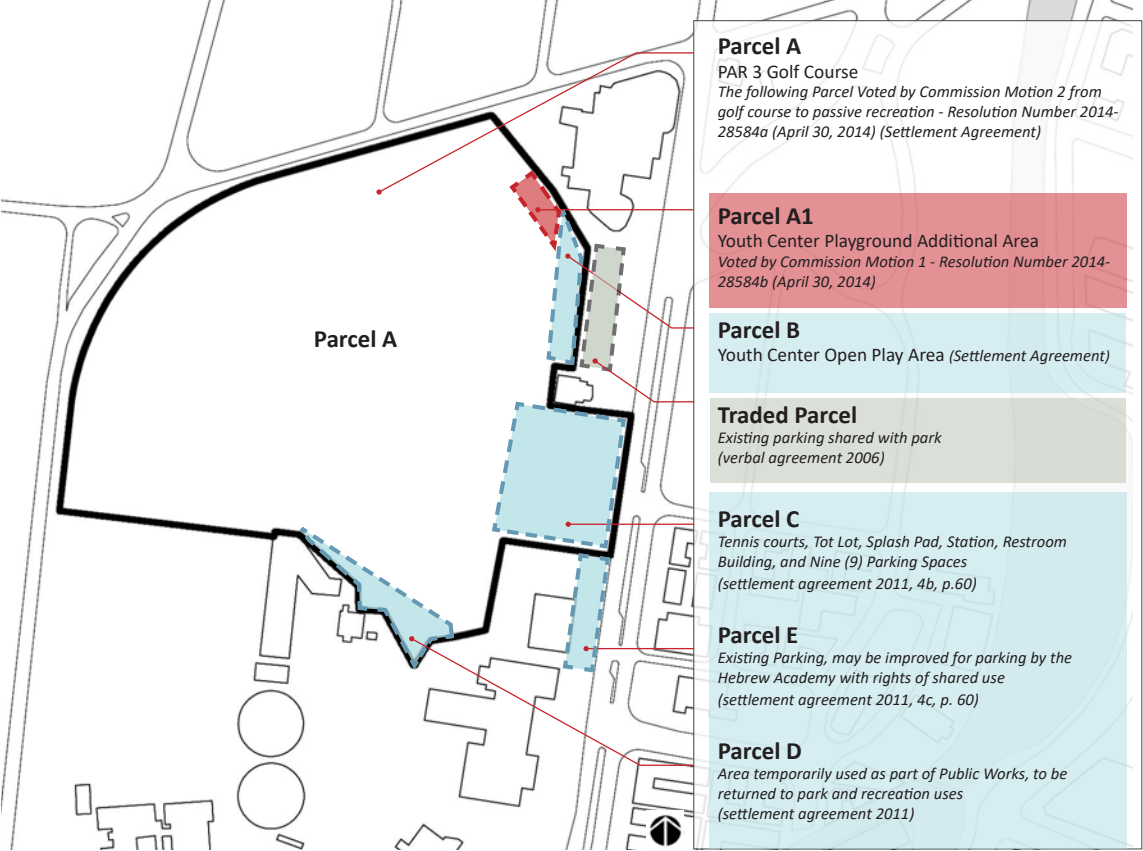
Parcel A

Parcel A
PAR 3 Golf Course
*The following Parcel Voted by Commission Motion 2 from golf course to passive recreation - Resolution Number 2014-28584a (April 30, 2014) (Settlement Agreement)*

Parcel A1
Youth Center Playground Additional Area
*Voted by Commission Motion 1 - Resolution Number 2014-28584b (April 30, 2014)*

Parcel B
Youth Center Open Play Area *(Settlement Agreement)*

Traded Parcel
*Existing parking shared with park (verbal agreement 2006)*

Parcel C
*Tennis courts, Tot Lot, Splash Pad, Station, Restroom Building, and Nine (9) Parking Spaces (settlement agreement 2011, 4b, p.60)*

Parcel E
*Existing Parking, may be improved for parking by the Hebrew Academy with rights of shared use (settlement agreement 2011, 4c, p. 60)*

Parcel D
*Area temporarily used as part of Public Works, to be returned to park and recreation uses (settlement agreement 2011)*